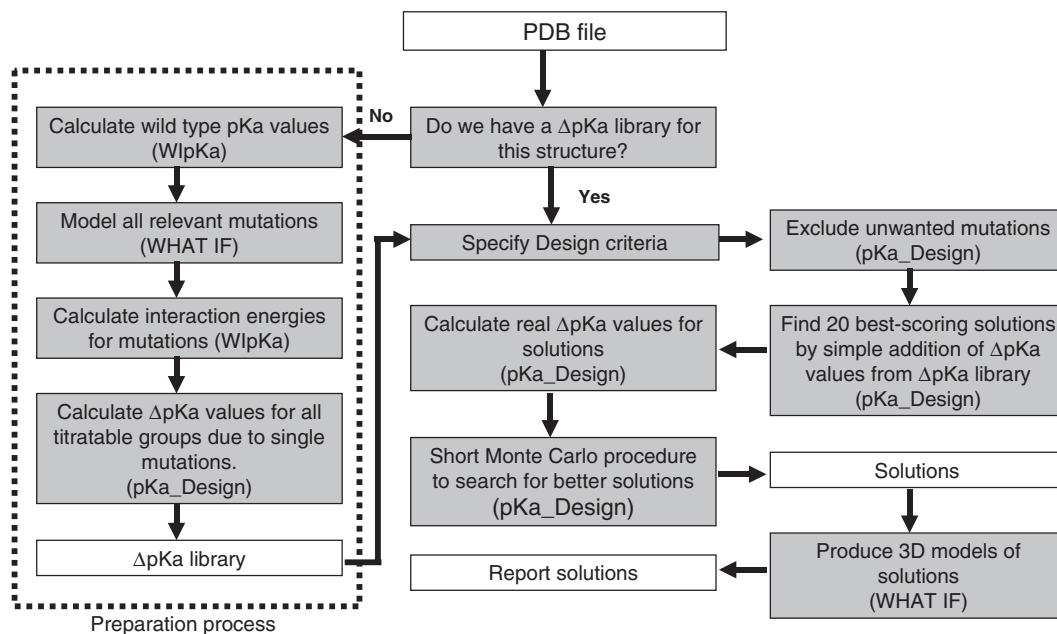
PDB file

Do we have a ΔpKa library for this structure?

No

Calculate wild type pKa values (WIpKa)

Model all relevant mutations (WHAT IF)

Calculate interaction energies for mutations (WIpKa)

Calculate ΔpKa values for all titratable groups due to single mutations. (pKa_Design)

ΔpKa library

Preparation process

Yes

Specify Design criteria

Exclude unwanted mutations (pKa_Design)

Find 20 best-scoring solutions by simple addition of ΔpKa values from ΔpKa library (pKa_Design)

Calculate real ΔpKa values for solutions (pKa_Design)

Short Monte Carlo procedure to search for better solutions (pKa_Design)

Solutions

Produce 3D models of solutions (WHAT IF)

Report solutions